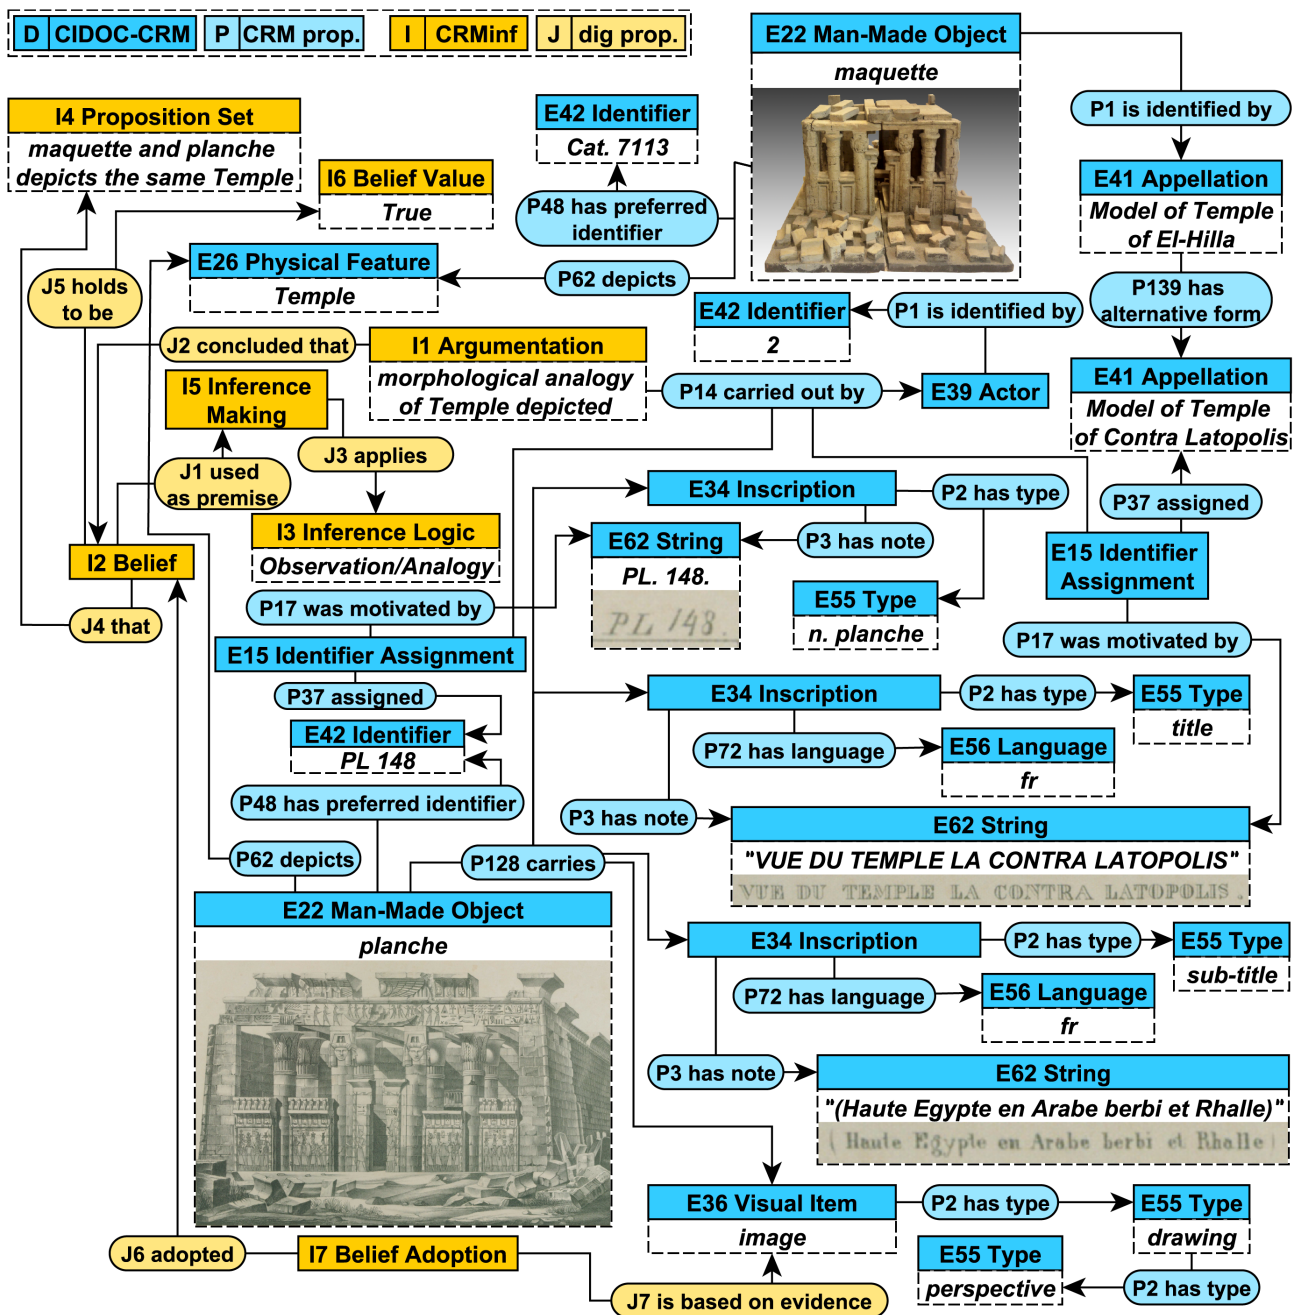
D CIDOC-CRM
P CRM prop.
I CRMinf
J dig prop.

E22 Man-Made Object
maquette

P1 is identified by

E41 Appellation
Model of Temple of El-Hilla

P139 has alternative form

E41 Appellation
Model of Temple of Contra Latopolis

I4 Proposition Set
maquette and planche depicts the same Temple

I6 Belief Value
True

E42 Identifier
Cat. 7113

P48 has preferred identifier

E26 Physical Feature
Temple

P62 depicts

J5 holds to be

E42 Identifier
2

P1 is identified by

J2 concluded that

I1 Argumentation
morphological analogy of Temple depicted

P14 carried out by

E39 Actor

I5 Inference Making

J3 applies

J1 used as premise

I3 Inference Logic
Observation/Analogy

E34 Inscription

P2 has type

P37 assigned

E62 String
PL. 148.
PL 148

P3 has note

E15 Identifier Assignment

I2 Belief

E55 Type
n. planche

J4 that

P17 was motivated by

E15 Identifier Assignment

P17 was motivated by

P37 assigned

E42 Identifier
PL 148

E34 Inscription

P2 has type

E55 Type
title

P72 has language

E56 Language
fr

P48 has preferred identifier

P3 has note

E62 String
"VUE DU TEMPLE LA CONTRA LATOPOLIS"
VUE DU TEMPLE LA CONTRA LATOPOLIS

P62 depicts

P128 carries

E22 Man-Made Object
planche

E34 Inscription

P2 has type

E55 Type
sub-title

P72 has language

E56 Language
fr

P3 has note

E62 String
"(Haute Egypte en Arabe berbi et Rhalle)"
( Haute Egypte en Arabe berbi et Rhalle )

E36 Visual Item
image

P2 has type

E55 Type
drawing

E55 Type
perspective

P2 has type

J6 adopted

I7 Belief Adoption

J7 is based on evidence